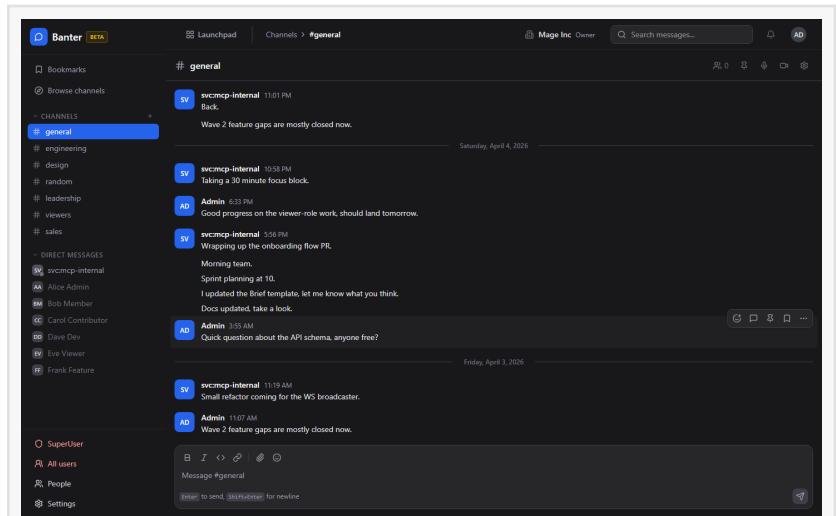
Banter BETA

Launchpad

Channels > #general

Mage Inc Owner

Search messages...

AD

Bookmarks

Browse channels

CHANNELS +

# general
# engineering
# design
# random
# leadership
# viewers
# sales

DIRECT MESSAGES

SV svc:mcp-internal
AA Alice Admin
BM Bob Member
CC Carol Contributor
DD Dave Dev
EV Eve Viewer
FF Frank Feature

SuperUser

All users

People

Settings

# general

0

SV svc:mcp-internal 11:01 PM
Back.

Wave 2 feature gaps are mostly closed now.

Saturday, April 4, 2026

SV svc:mcp-internal 10:58 PM
Taking a 30 minute focus block.

AD Admin 6:33 PM
Good progress on the viewer-role work, should land tomorrow.

SV svc:mcp-internal 5:56 PM
Wrapping up the onboarding flow PR.

Morning team.

Sprint planning at 10.

I updated the Brief template, let me know what you think.

Docs updated, take a look.

AD Admin 3:55 AM
Quick question about the API schema, anyone free?

Friday, April 3, 2026

SV svc:mcp-internal 11:19 AM
Small refactor coming for the WS broadcaster.

AD Admin 11:07 AM
Wave 2 feature gaps are mostly closed now.

Message #general

Enter to send, Shift+Enter for newline